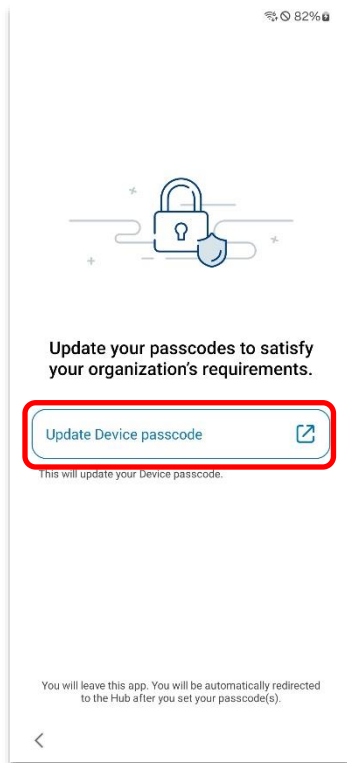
82%

Update your passcodes to satisfy your organization's requirements.

Update Device passcode

This will update your Device passcode.

You will leave this app. You will be automatically redirected to the Hub after you set your passcode(s).